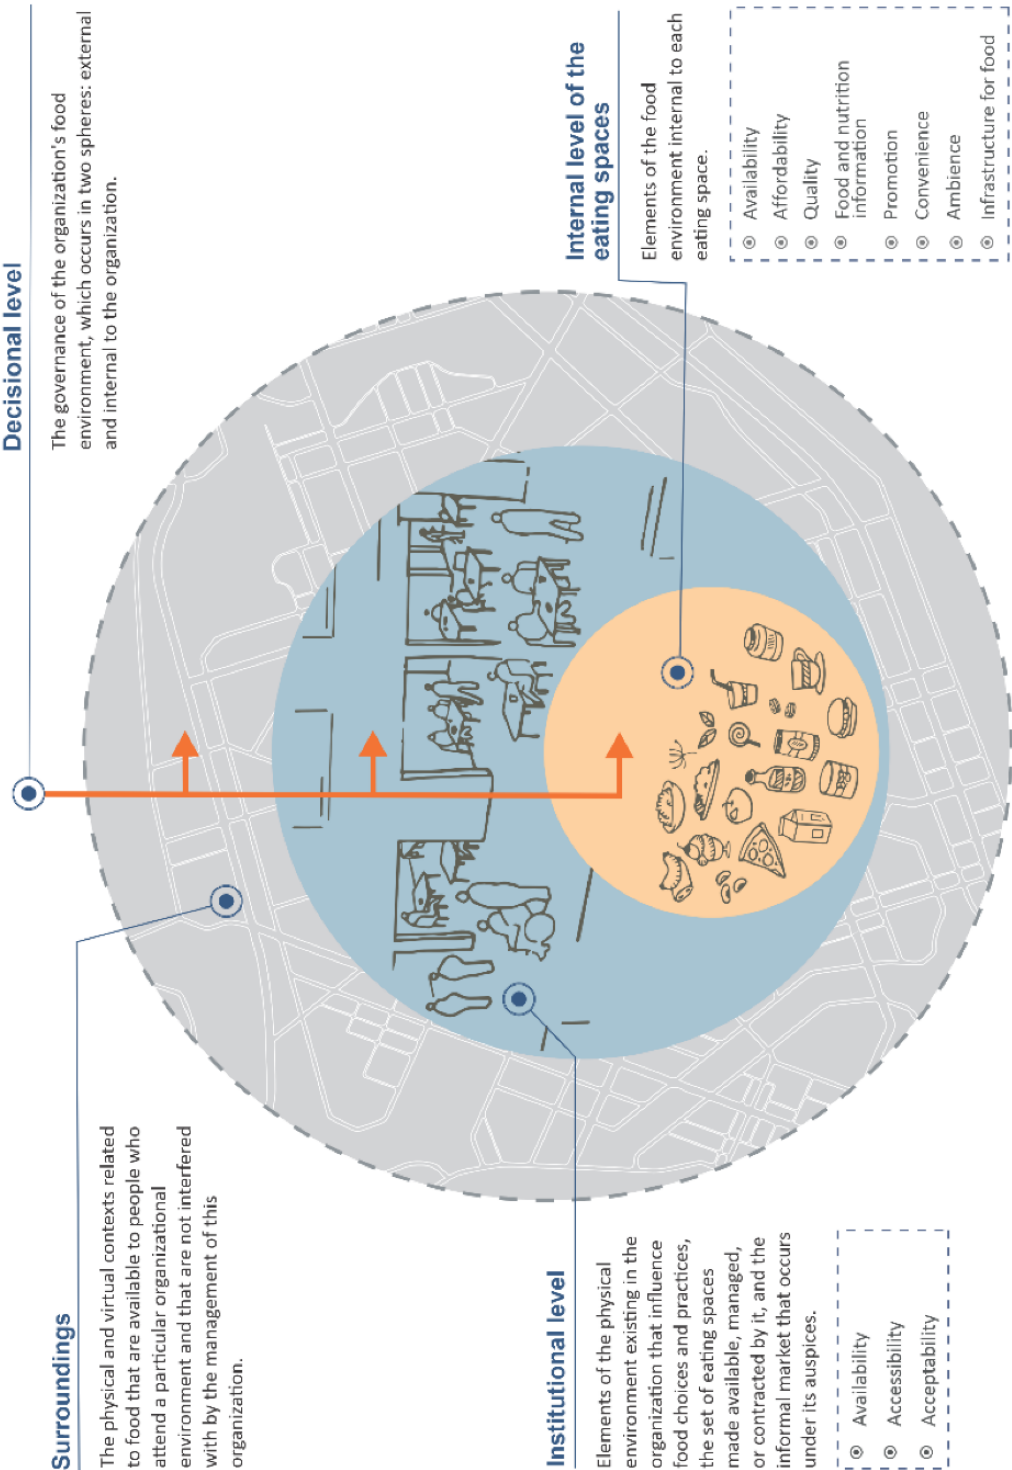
Decisional level

The governance of the organization's food environment, which occurs in two spheres: external and internal to the organization.

Internal level of the eating spaces

Elements of the food environment internal to each eating space.

Availability
Affordability
Quality
Food and nutrition information
Promotion
Convenience
Ambience
Infrastructure for food

Surroundings

The physical and virtual contexts related to food that are available to people who attend a particular organizational environment and that are not interfered with by the management of this organization.

Institutional level

Elements of the physical environment existing in the organization that influence food choices and practices, the set of eating spaces made available, managed, or contracted by it, and the informal market that occurs under its auspices.

Availability
Accessibility
Acceptability